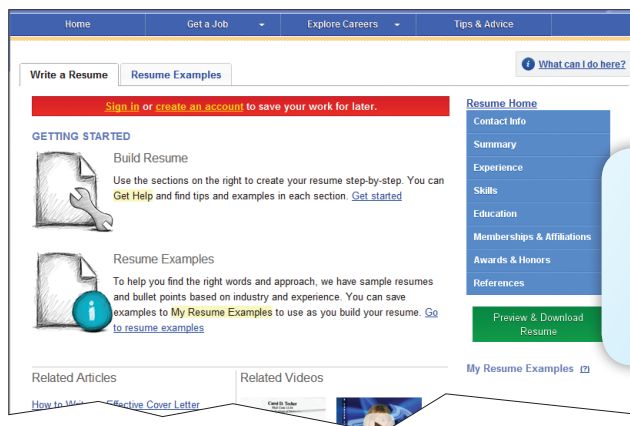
Home | Get a Job | Explore Careers | Tips & Advice

Write a Resume | Resume Examples

What can I do here?

Sign in or create an account to save your work for later.

GETTING STARTED

Build Resume

Use the sections on the right to create your resume step-by-step. You can Get Help and find tips and examples in each section. Get started

Resume Examples

To help you find the right words and approach, we have sample resumes and bullet points based on industry and experience. You can save examples to My Resume Examples to use as you build your resume. Go to resume examples

Related Articles

How to Write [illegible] Effective Cover Letter

Related Videos

Resume Home
Contact Info
Summary
Experience
Skills
Education
Memberships & Affiliations
Awards & Honors
References

Preview & Download Resume

My Resume Examples (?)